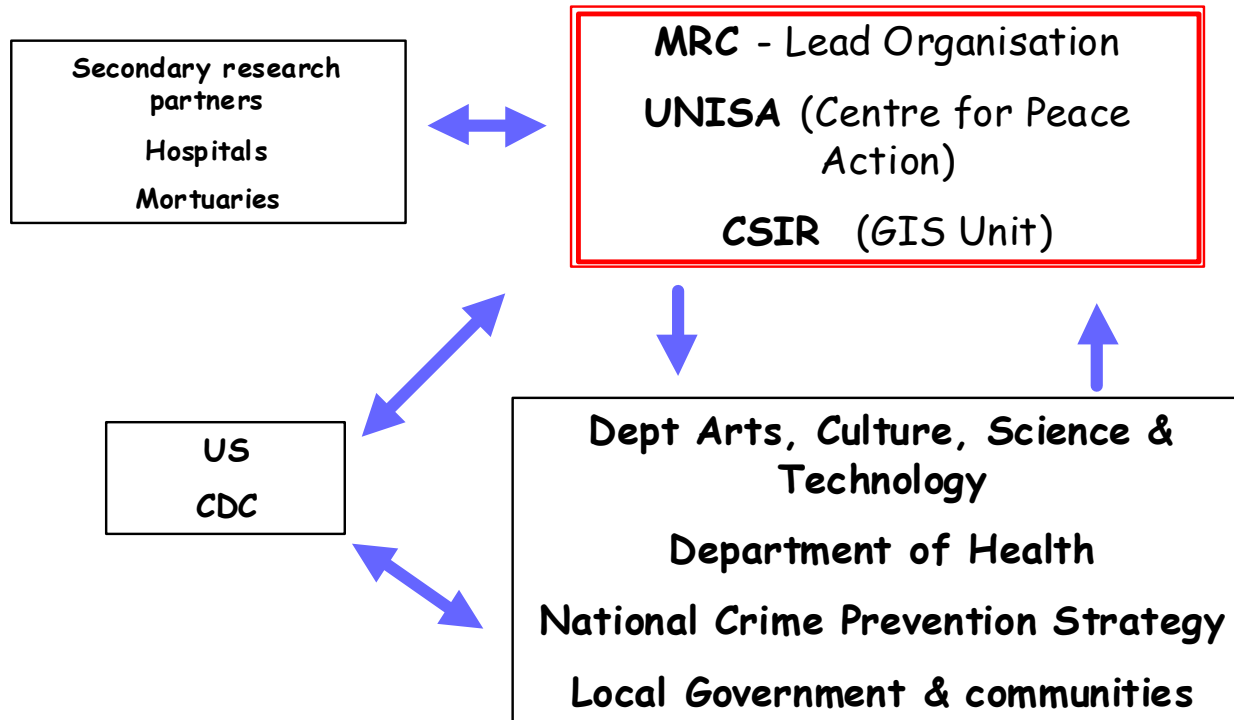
Secondary research partners

Hospitals

Mortuaries

MRC - Lead Organisation

UNISA (Centre for Peace Action)

CSIR (GIS Unit)

US

CDC

Dept Arts, Culture, Science & Technology

Department of Health

National Crime Prevention Strategy

Local Government & communities